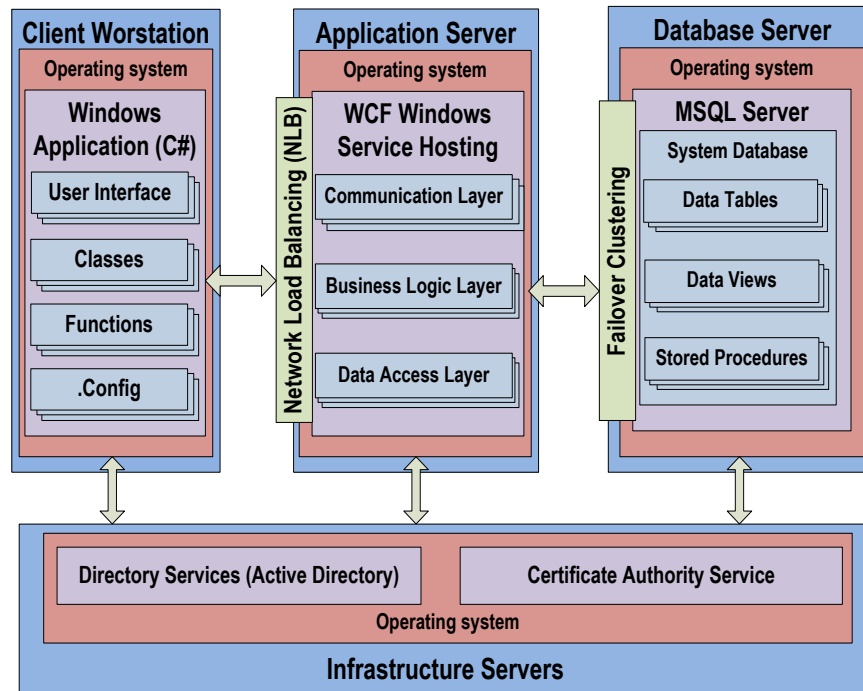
Client Worstation
Operating system
Windows Application (C#)
User Interface
Classes
Functions
.Config

Application Server
Operating system
Network Load Balancing (NLB)
WCF Windows Service Hosting
Communication Layer
Business Logic Layer
Data Access Layer

Database Server
Operating system
Failover Clustering
MSQL Server
System Database
Data Tables
Data Views
Stored Procedures

Directory Services (Active Directory)
Certificate Authority Service
Operating system
Infrastructure Servers